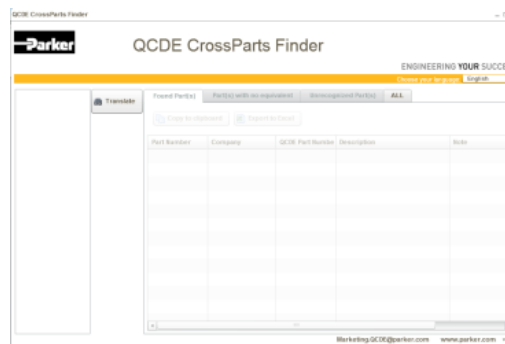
QCDE CrossParts Finder

Parker

QCDE CrossParts Finder

ENGINEERING YOUR SUCCE

Choose your language: English

Translate

Found Part(s) | Part(s) with no equivalent | Unrecognized Part(s) | ALL

Copy to clipboard | Export to Excel

| Part Number | Company | QCDE Part Number | Description | Note |
|---|---|---|---|---|

Marketing.QCDE@parker.com www.parker.com